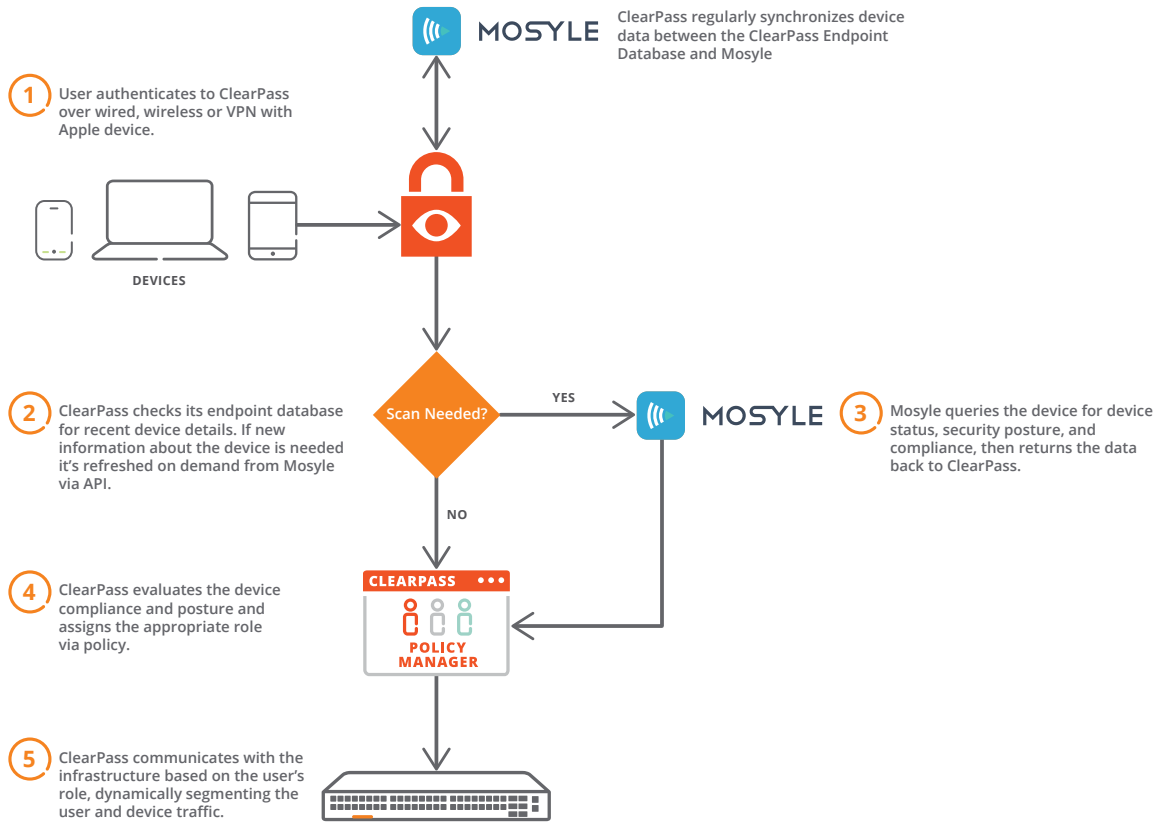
MOSYLE

ClearPass regularly synchronizes device data between the ClearPass Endpoint Database and Mosyle

1

User authenticates to ClearPass over wired, wireless or VPN with Apple device.

DEVICES

2

ClearPass checks its endpoint database for recent device details. If new information about the device is needed it's refreshed on demand from Mosyle via API.

Scan Needed?

YES

MOSYLE

3

Mosyle queries the device for device status, security posture, and compliance, then returns the data back to ClearPass.

NO

4

ClearPass evaluates the device compliance and posture and assigns the appropriate role via policy.

CLEARPASS

POLICY MANAGER

5

ClearPass communicates with the infrastructure based on the user's role, dynamically segmenting the user and device traffic.